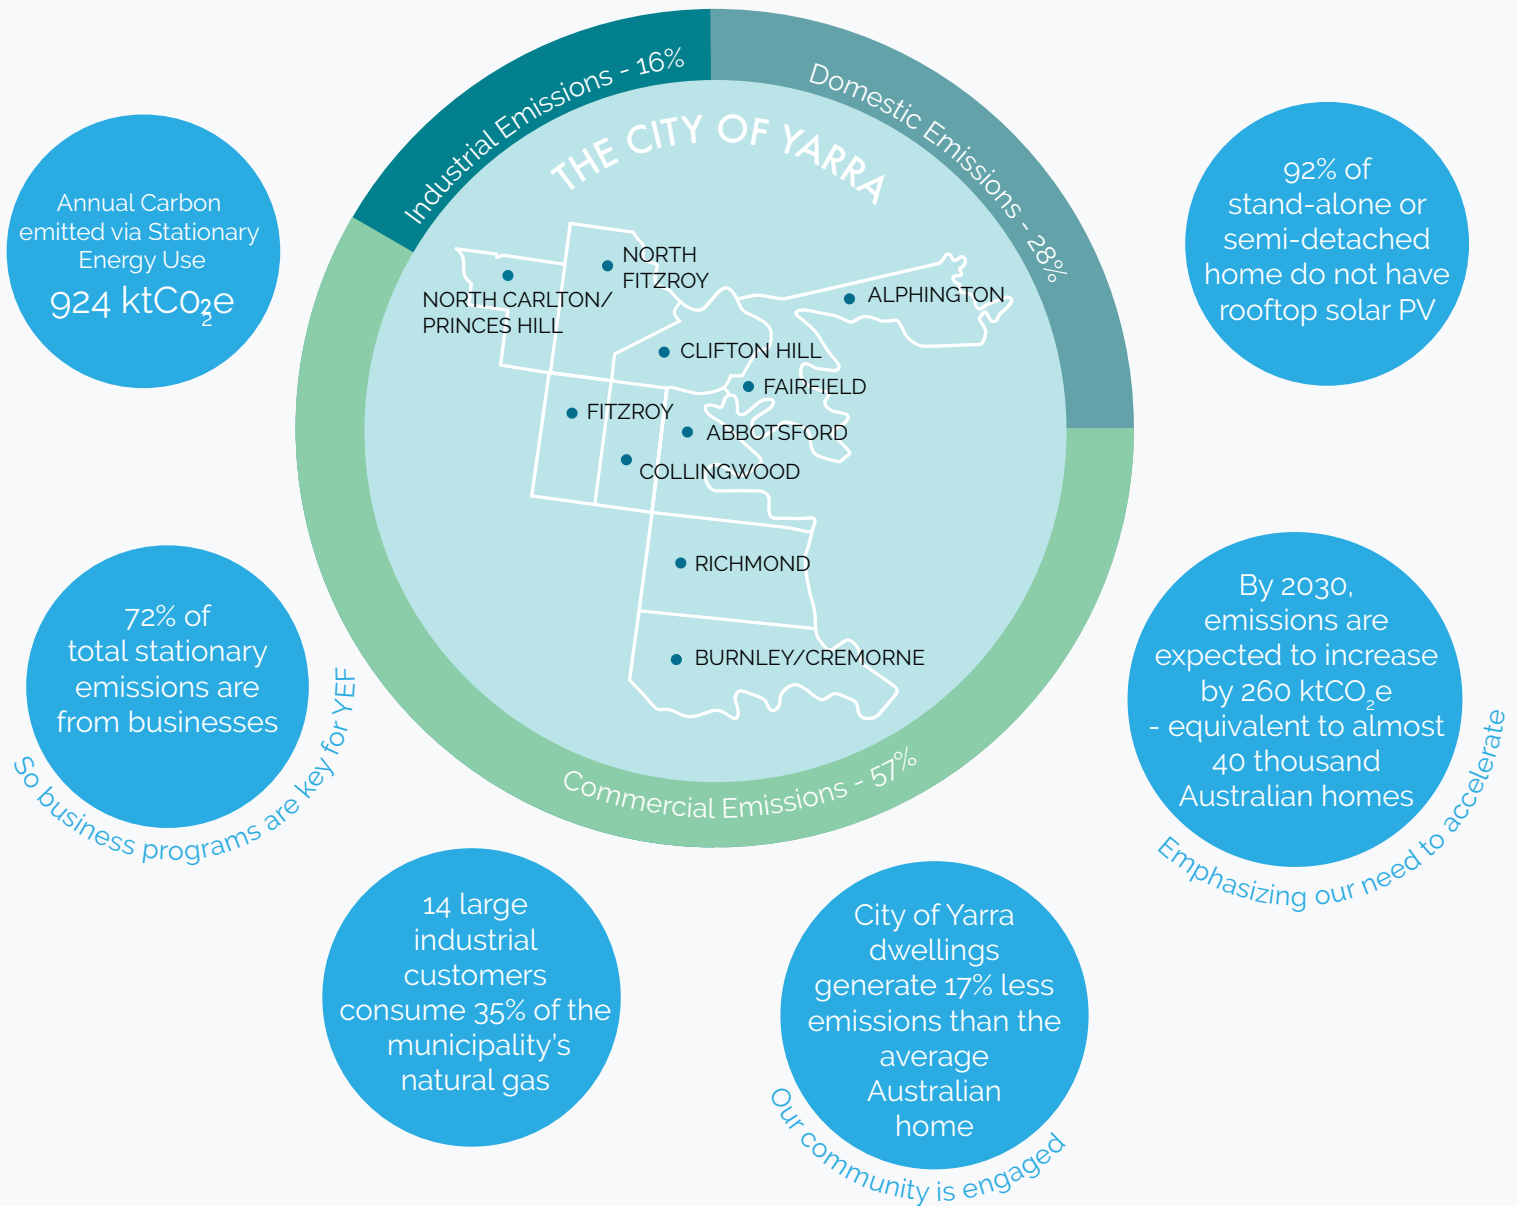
Annual Carbon emitted via Stationary Energy Use
924 $ktCo_2e$

Industrial Emissions - 16%

Domestic Emissions - 28%

THE CITY OF YARRA

92% of stand-alone or semi-detached home do not have rooftop solar PV

NORTH FITZROY

NORTH CARLTON/ PRINCES HILL

ALPHINGTON

CLIFTON HILL

FAIRFIELD

FITZROY

ABBOTSFORD

COLLINGWOOD

RICHMOND

BURNLEY/CREMORNE

72% of total stationary emissions are from businesses

So business programs are key for YEF

Commercial Emissions - 57%

By 2030, emissions are expected to increase by 260 $ktCO_2e$ - equivalent to almost 40 thousand Australian homes

Emphasizing our need to accelerate

14 large industrial customers consume 35% of the municipality's natural gas

City of Yarra dwellings generate 17% less emissions than the average Australian home

Our community is engaged